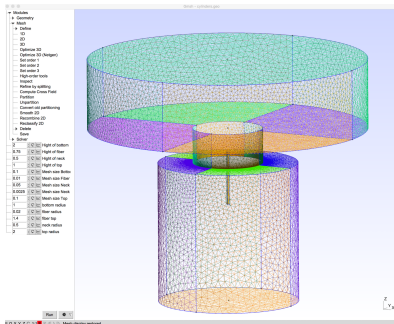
Gmsh - cellmiddle.geo

Modules
Geometry
Mesh
Define
1D
2D
3D
Optimize 3D
Optimize 3D (Netgen)
Set order 1
Set order 2
Set order 3
High order tools
Inspect
Refine by splitting
Compute Cross Field
Partition
Unpartition
Convert old partitioning
Smooth 2D
Recombine 2D
Reclassify 2D
Delete
Save
Solver

| | |
|---|---|
| 2 | Hight of bottom |
| 0.76 | Hight of fiber |
| 0.5 | Hight of neck |
| 1 | Hight of top |
| 0.1 | Mesh size Bottom |
| 0.01 | Mesh size Fiber |
| 0.05 | Mesh size Neck |
| 0.0025 | Mesh size Neck |
| 0.1 | Mesh size Top |
| 1 | bottom radius |
| 0.02 | fiber radius |
| 1.4 | fiber top |
| 0.5 | neck radius |
| 2 | top radius |

Run

Mesh display updated